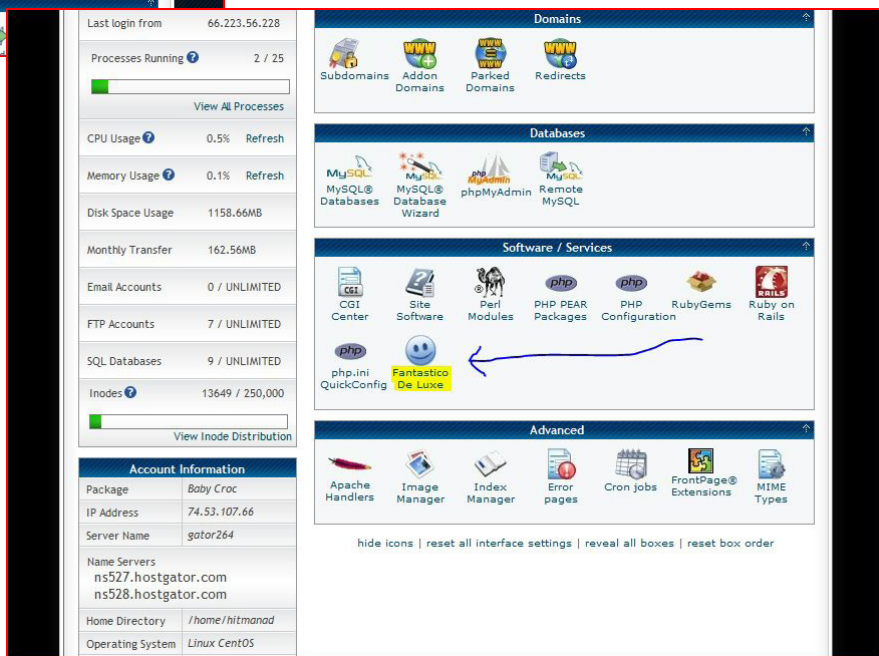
| Last login from | 66.223.56.228 |
|---|---|
| Processes Running | 2 / 25 |
| View All Processes | |
| CPU Usage | 0.5% Refresh |
| Memory Usage | 0.1% Refresh |
| Disk Space Usage | 1158.66MB |
| Monthly Transfer | 162.56MB |
| Email Accounts | 0 / UNLIMITED |
| FTP Accounts | 7 / UNLIMITED |
| SQL Databases | 9 / UNLIMITED |
| Inodes | 13649 / 250,000 |
| View Inode Distribution | |

Account Information

| Package | Baby Croc |
|---|---|
| IP Address | 74.53.107.66 |
| Server Name | gator264 |
| Name Servers ns527.hostgator.com ns528.hostgator.com | |
| Home Directory | /home/hitmanad |
| Operating System | Linux CentOS |

Domains

Subdomains Addon Domains Parked Domains Redirects

Databases

MySQL MySQL® Databases MySQL MySQL® Database Wizard phpMyAdmin phpMyAdmin Remote MySQL

Software / Services

CGI CGI Center Site Software Perl Modules php PHP PEAR Packages php PHP Configuration RubyGems RAILS Ruby on Rails php php.ini QuickConfig Fantastico De Luxe

Advanced

Apache Handlers Image Manager Index Manager Error pages Cron jobs FrontPage® Extensions MIME Types

hide icons | reset all interface settings | reveal all boxes | reset box order